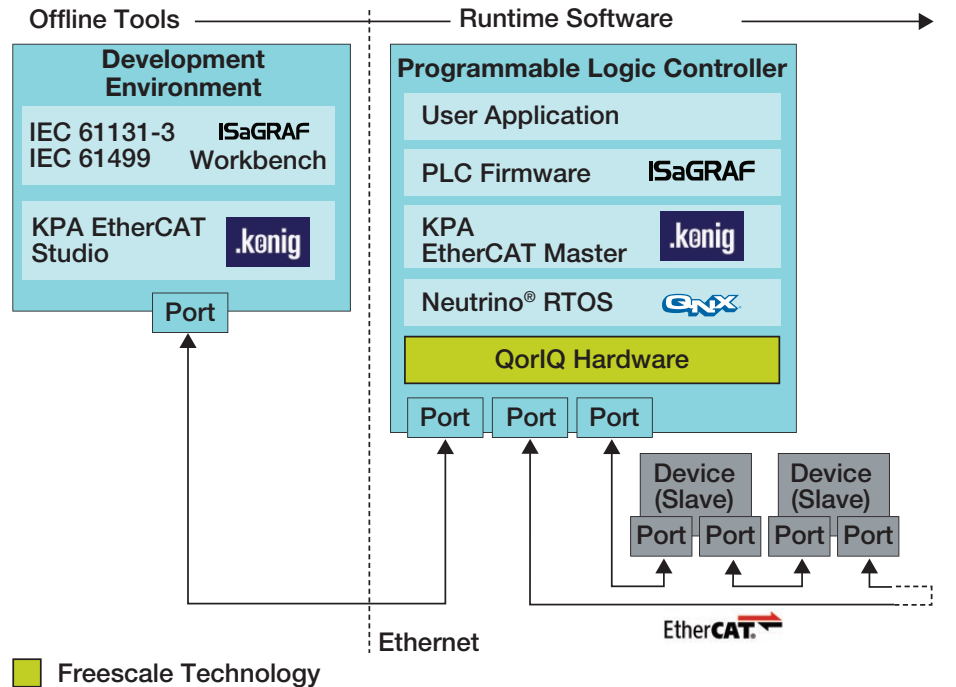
Offline Tools

Runtime Software

Development Environment

IEC 61131-3
IEC 61499

ISaGRAF
Workbench

KPA EtherCAT Studio

.konig

Port

Programmable Logic Controller

User Application

PLC Firmware

ISaGRAF

KPA
EtherCAT Master

.konig

Neutrino® RTOS

QNX

QorIQ Hardware

Port

Port

Port

Device (Slave)

Port

Port

Device (Slave)

Port

Port

EtherCAT

Ethernet

Freescale Technology